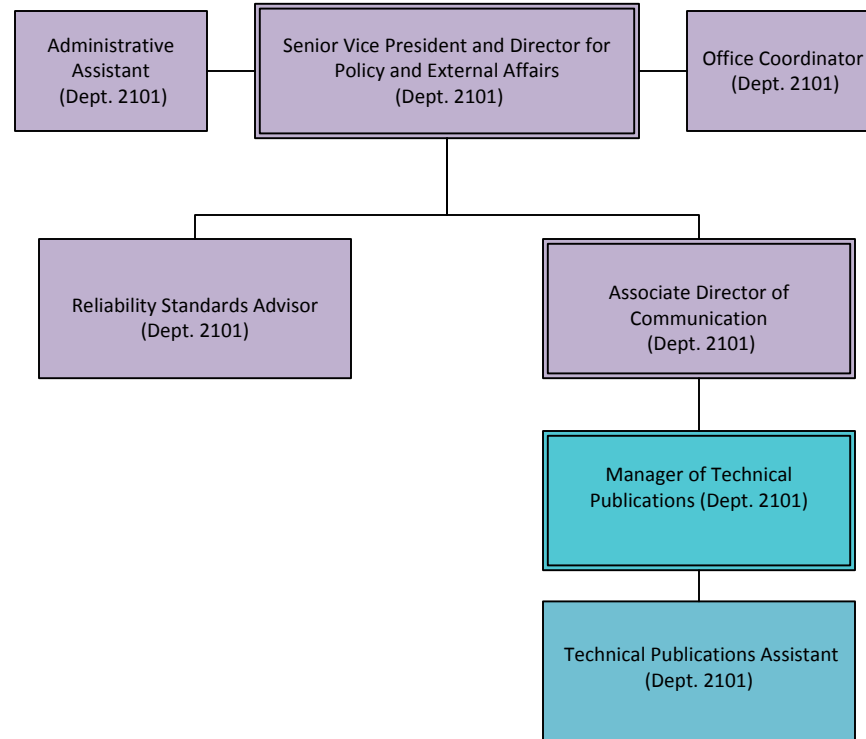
Administrative Assistant (Dept. 2101)

Senior Vice President and Director for Policy and External Affairs (Dept. 2101)

Office Coordinator (Dept. 2101)

Reliability Standards Advisor (Dept. 2101)

Associate Director of Communication (Dept. 2101)

Manager of Technical Publications (Dept. 2101)

Technical Publications Assistant (Dept. 2101)